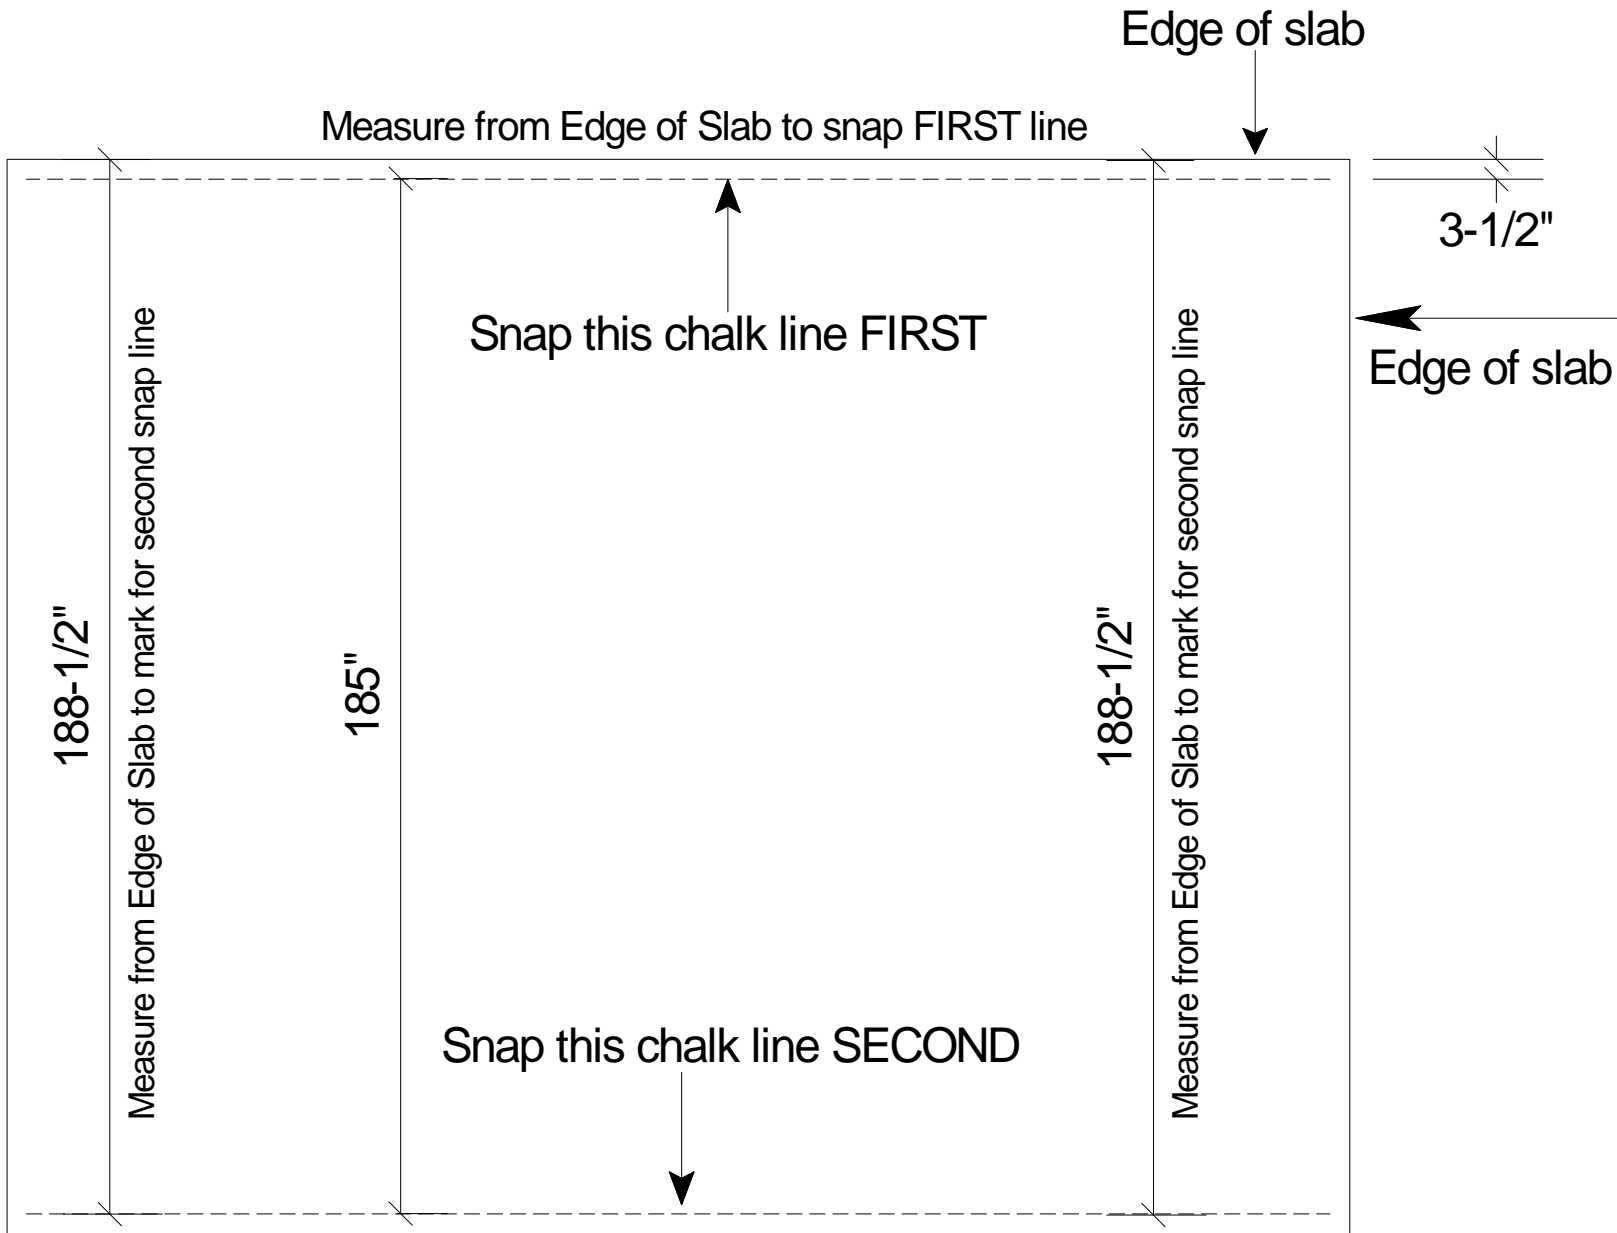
Edge of slab

Measure from Edge of Slab to snap FIRST line

3-1/2"

Snap this chalk line FIRST

Edge of slab

188-1/2"

Measure from Edge of Slab to mark for second snap line

185"

188-1/2"

Measure from Edge of Slab to mark for second snap line

Snap this chalk line SECOND